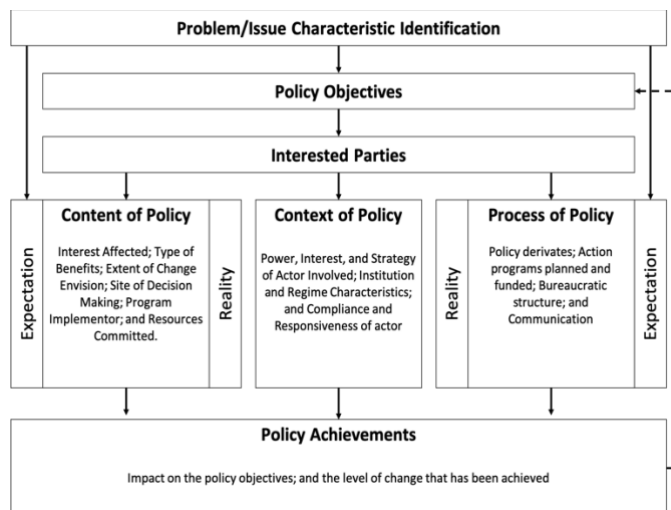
Problem/Issue Characteristic Identification

Policy Objectives

Interested Parties

Expectation

Content of Policy

Interest Affected; Type of Benefits; Extent of Change Envision; Site of Decision Making; Program Implementor; and Resources Committed.

Reality

Context of Policy

Power, Interest, and Strategy of Actor Involved; Institution and Regime Characteristics; and Compliance and Responsiveness of actor

Reality

Process of Policy

Policy derivates; Action programs planned and funded; Bureaucratic structure; and Communication

Expectation

Policy Achievements

Impact on the policy objectives; and the level of change that has been achieved